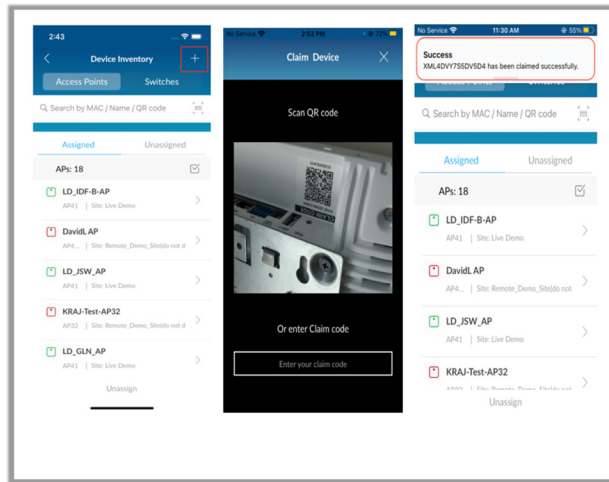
2:43

Device Inventory

+

Access Points

Switches

Search by MAC / Name / QR code

Assigned

Unassigned

APs: 18

LD_IDF-B-AP

AP41 | Site: Live Demo

DavidL AP

AP4... | Site: Remote_Demo_Site(do not d

LD_JSW_AP

AP41 | Site: Live Demo

KRAJ-Test-AP32

AP32 | Site: Remote_Demo_Site(do not d

LD_GLN_AP

AP41 | Site: Live Demo

Unassign

No Service

2:52 PM

Claim Device

Scan QR code

Or enter Claim code

Enter your claim code

No Service

11:30 AM

55%

Success

XML4DVY755DV5D4 has been claimed successfully.

Search by MAC / Name / QR code

Assigned

Unassigned

APs: 18

LD_IDF-B-AP

AP41 | Site: Live Demo

DavidL AP

AP4... | Site: Remote_Demo_Site(do not

LD_JSW_AP

AP41 | Site: Live Demo

KRAJ-Test-AP32

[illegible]

Unassign